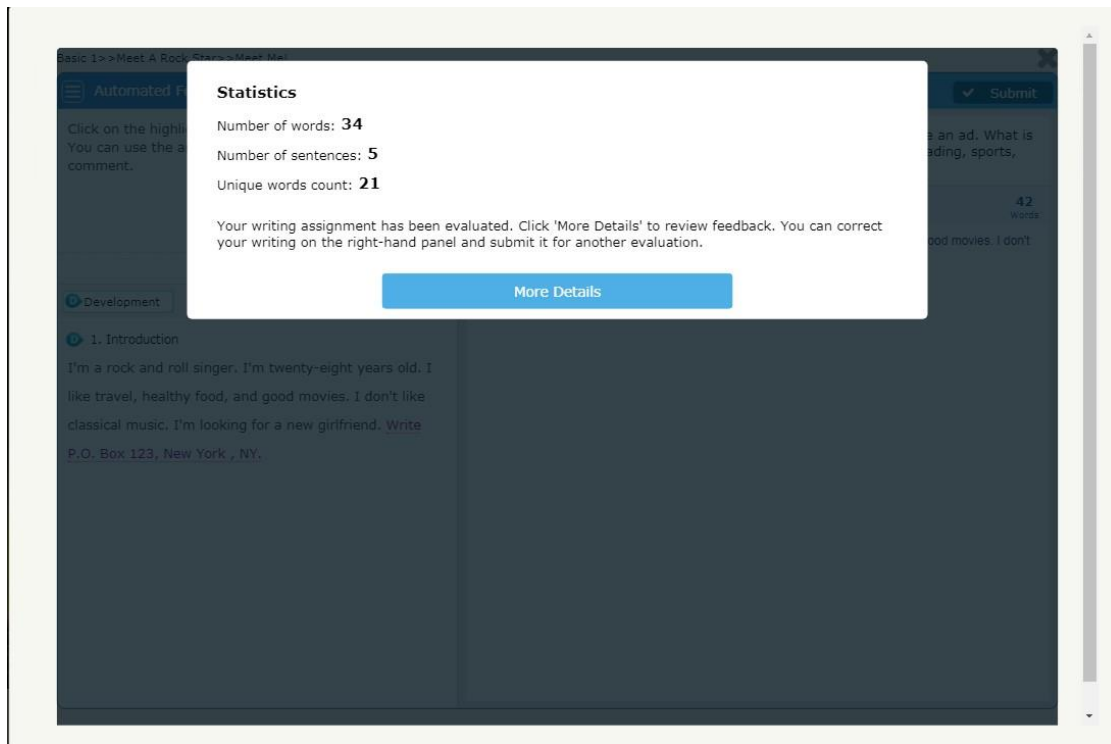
Basic 1> >Meet A Rock Star> >Meet Me!

Automated F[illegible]

Submit

Click on the highli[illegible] You can use the a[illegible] comment.

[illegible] an ad. What is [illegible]ding, sports,

42 Words

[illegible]od movies. I don't

Statistics

Number of words: 34

Number of sentences: 5

Unique words count: 21

Your writing assignment has been evaluated. Click 'More Details' to review feedback. You can correct your writing on the right-hand panel and submit it for another evaluation.

More Details

Development

1. Introduction

I'm a rock and roll singer. I'm twenty-eight years old. I like travel, healthy food, and good movies. I don't like classical music. I'm looking for a new girlfriend. Write P.O. Box 123, New York , NY.